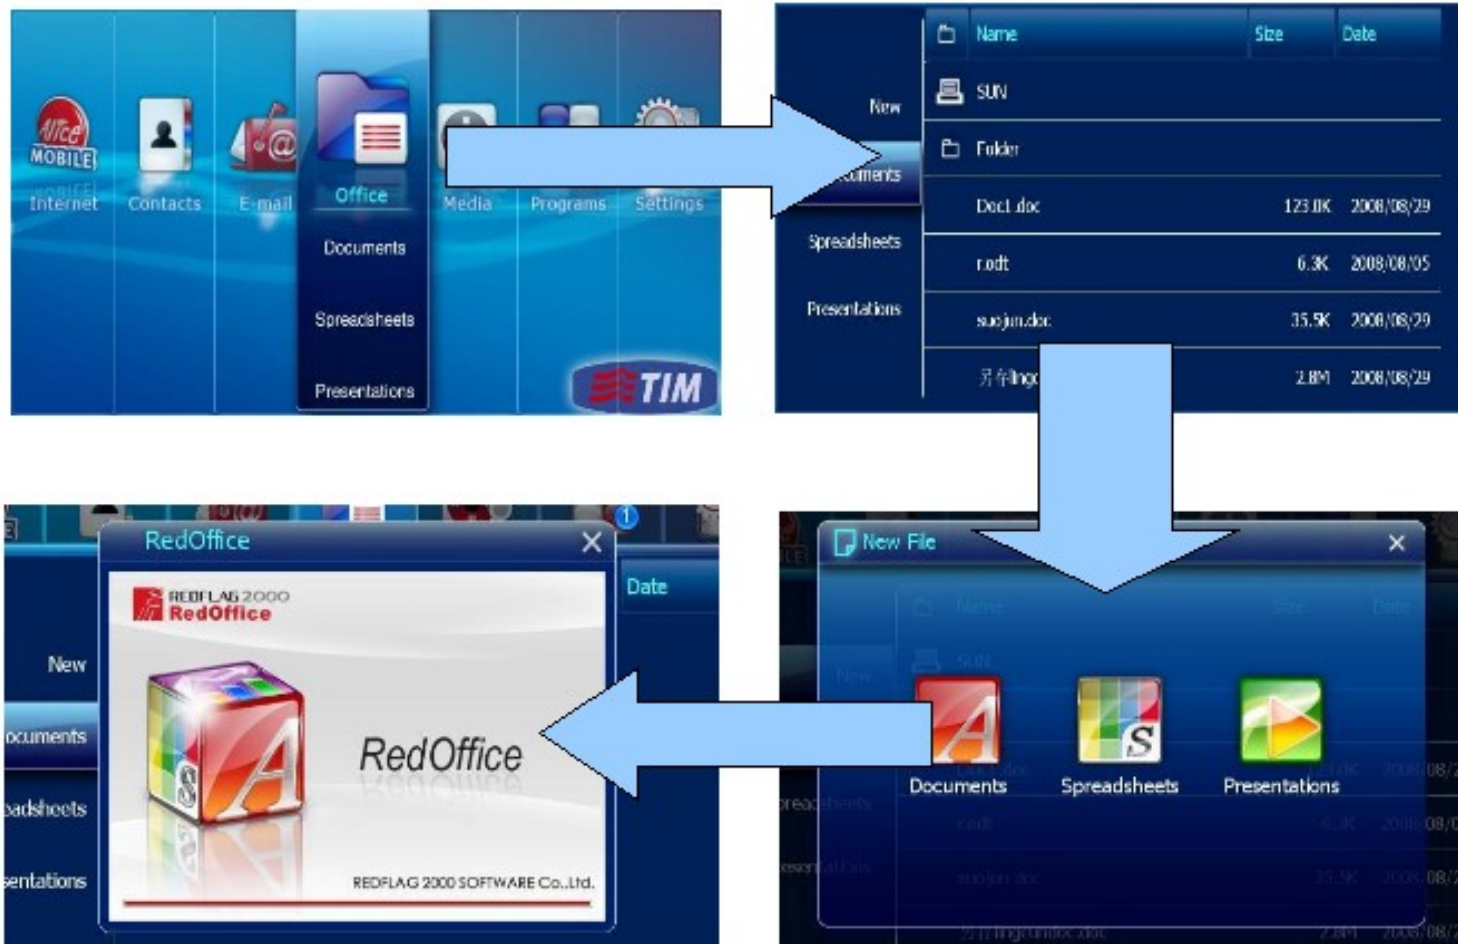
Alice MOBILE

Internet Contacts E-mail Office Media Programs Settings

Documents

Spreadsheets

Presentations

TIM

| | Name | Size | Date |
|---|---|---|---|
| | SUN | | |
| | Folder | | |
| | Doc1.doc | 123.0K | 2008/08/29 |
| | r.odt | 6.3K | 2008/08/05 |
| | suojun.doc | 35.5K | 2008/08/29 |
| | 另存lngc | 2.8M | 2008/08/29 |

New

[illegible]uments

Spreadsheets

Presentations

New File

Documents Spreadsheets Presentations

RedOffice

REDFLAG 2000 RedOffice

RedOffice

REDFLAG 2000 SOFTWARE Co.,Ltd.

Date

New

ocuments

eadsheets

entations